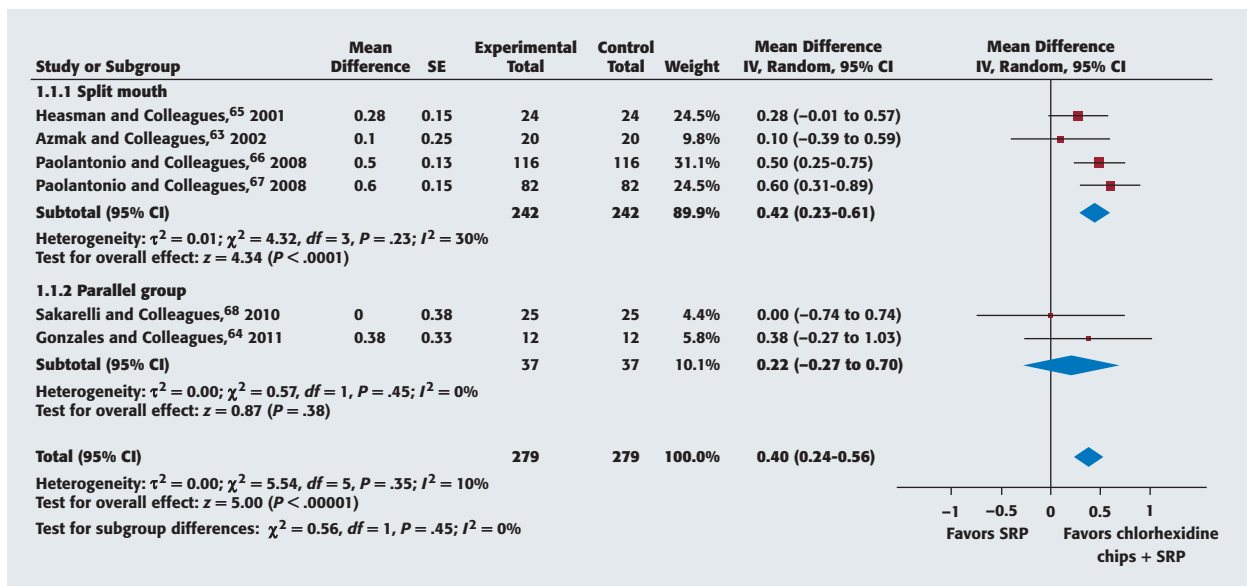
| Study or Subgroup | Mean Difference | SE | Experimental Total | Control Total | Weight | Mean Difference IV, Random, 95% CI | Mean Difference IV, Random, 95% CI |
|---|---|---|---|---|---|---|---|
| 1.1.1 Split mouth | | | | | | | |
| Heasman and Colleagues,$^{65}$ 2001 | 0.28 | 0.15 | 24 | 24 | 24.5% | 0.28 (−0.01 to 0.57) | |
| Azmak and Colleagues,$^{63}$ 2002 | 0.1 | 0.25 | 20 | 20 | 9.8% | 0.10 (−0.39 to 0.59) | |
| Paolantonio and Colleagues,$^{66}$ 2008 | 0.5 | 0.13 | 116 | 116 | 31.1% | 0.50 (0.25-0.75) | |
| Paolantonio and Colleagues,$^{67}$ 2008 | 0.6 | 0.15 | 82 | 82 | 24.5% | 0.60 (0.31-0.89) | |
| Subtotal (95% CI) | | | 242 | 242 | 89.9% | 0.42 (0.23-0.61) | |
| Heterogeneity: $\tau^2 = 0.01$; $\chi^2 = 4.32$, $df = 3$, $P = .23$; $I^2 = 30\%$ | | | | | | | |
| Test for overall effect: $z = 4.34$ ($P < .0001$) | | | | | | | |
| 1.1.2 Parallel group | | | | | | | |
| Sakarelli and Colleagues,$^{68}$ 2010 | 0 | 0.38 | 25 | 25 | 4.4% | 0.00 (−0.74 to 0.74) | |
| Gonzales and Colleagues,$^{64}$ 2011 | 0.38 | 0.33 | 12 | 12 | 5.8% | 0.38 (−0.27 to 1.03) | |
| Subtotal (95% CI) | | | 37 | 37 | 10.1% | 0.22 (−0.27 to 0.70) | |
| Heterogeneity: $\tau^2 = 0.00$; $\chi^2 = 0.57$, $df = 1$, $P = .45$; $I^2 = 0\%$ | | | | | | | |
| Test for overall effect: $z = 0.87$ ($P = .38$) | | | | | | | |
| Total (95% CI) | | | 279 | 279 | 100.0% | 0.40 (0.24-0.56) | |
| Heterogeneity: $\tau^2 = 0.00$; $\chi^2 = 5.54$, $df = 5$, $P = .35$; $I^2 = 10\%$ | | | | | | | |
| Test for overall effect: $z = 5.00$ ($P < .00001$) | | | | | | | |
| Test for subgroup differences: $\chi^2 = 0.56$, $df = 1$, $P = .45$; $I^2 = 0\%$ | | | | | | | |

−1 −0.5 0 0.5 1

Favors SRP

Favors chlorhexidine chips + SRP